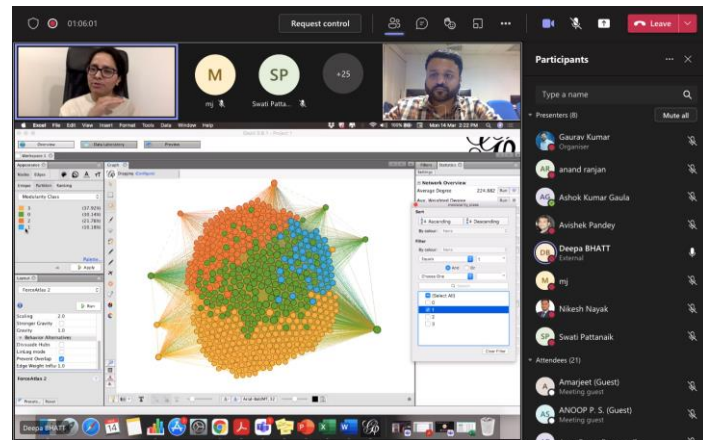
01:06:01

Request control

Leave

M
mj

SP
Swati Patta...

+25

Participants

Type a name

Presenters (8)

Mute all

Gaurav Kumar
Organiser

anand ranjan

Ashok Kumar Gaula

Avishek Pandey

Deepa BHATT
External

mj

Nikesh Nayak

Swati Pattanaik

Attendees (21)

Amarjeet (Guest)
Meeting guest

ANOOP P. S. (Guest)
Meeting guest

Overview

Data Laboratory

Preview

Appearance

Nodes

Edges

Graph

Modularity Class

(37.92%)

(30.14%)

(21.76%)

(10.18%)

Palette...

Apply

Layout

ForceAtlas 2

Run

Scaling 2.0

Stronger Gravity

Gravity 1.0

Behavior Alternatives

Dissuade Hubs

LinLog mode

Prevent Overlap

Edge Weight Influ 1.0

ForceAtlas 2

Presets...

Reset

Network Overview

Average Degree 224.882

Sort

Ascending

Descending

Filter

Select All

0

1

2

3

Clear Filter

Deepa BHATT